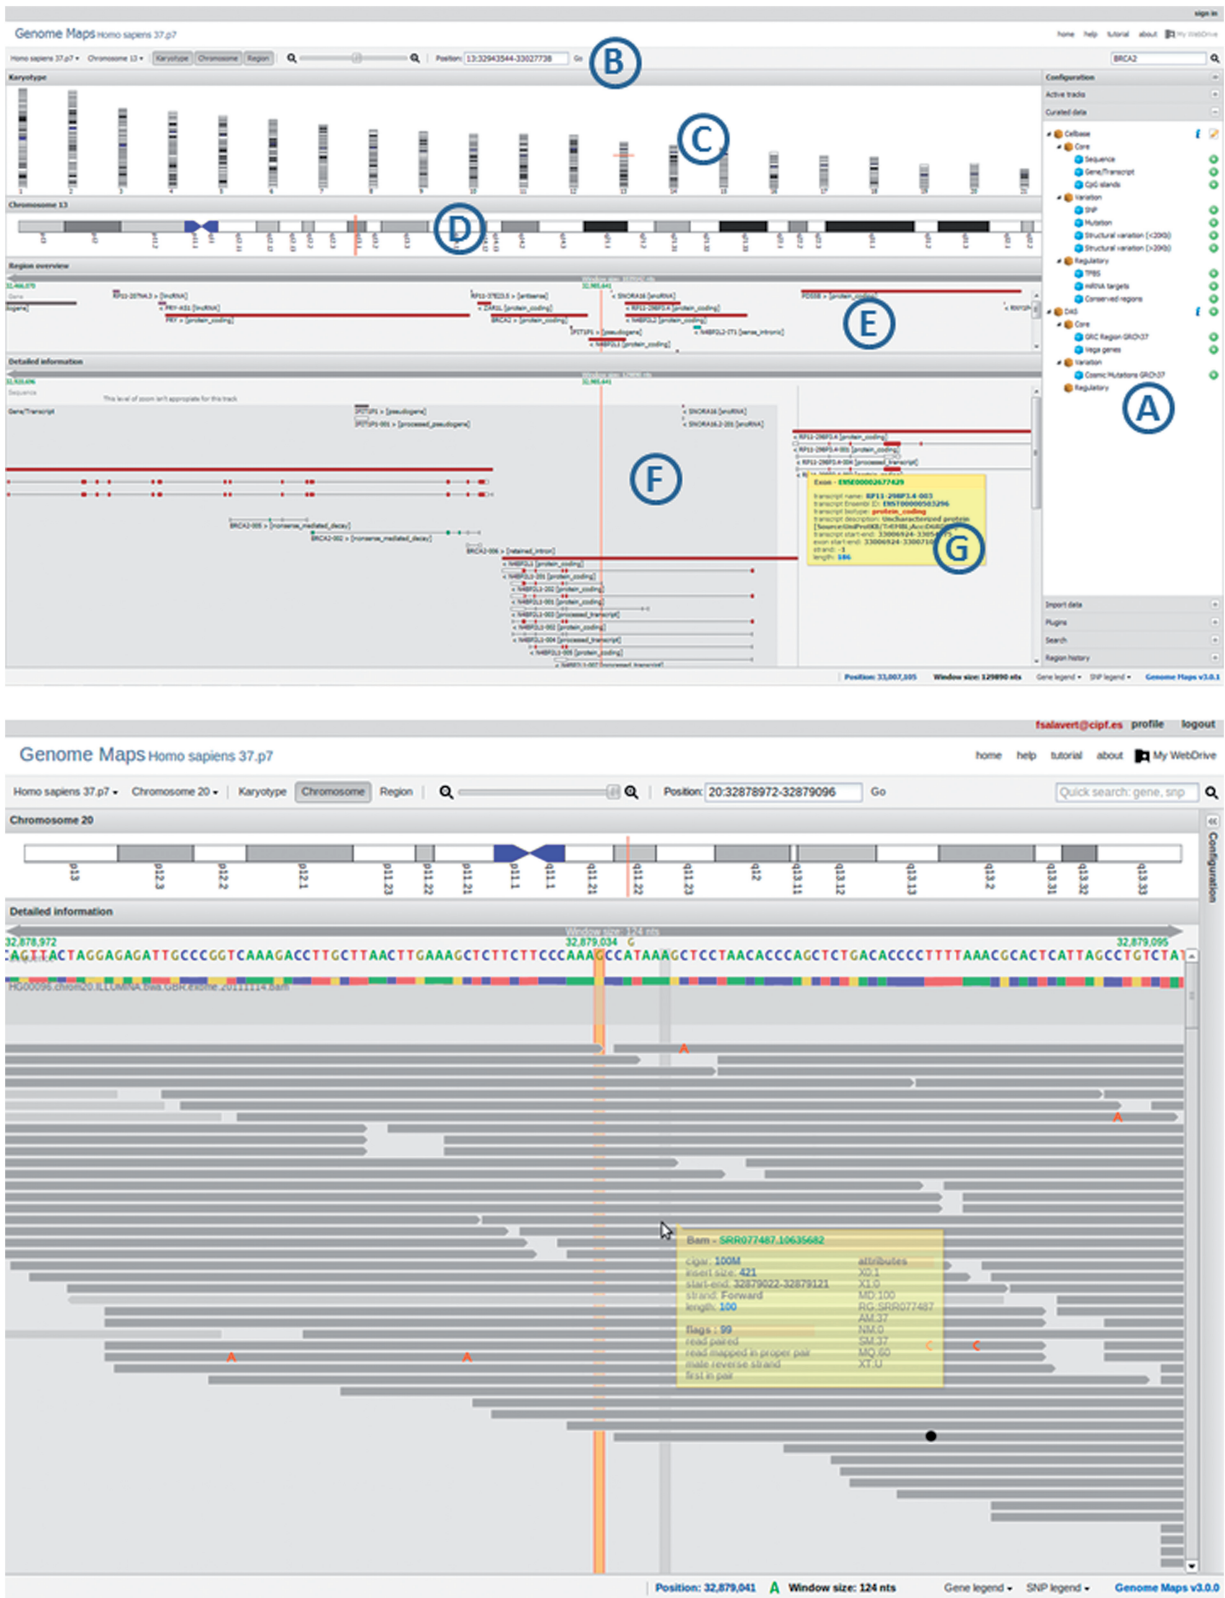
sign in

Genome Maps Homo sapiens 37.p7

home help tutorial about My WebDrive

Homo sapiens 37.p7 ▾ Chromosome 13 ▾ Karyotype Chromosome Region Position: 13:32943544-33027738 Go

B

BRCA2

Karyotype

C

Configuration

Active tracks

Curated data

Cellbase
Core
Sequence
Gene/Transcript
CpG islands
Variation
SNP
Mutation
Structural variation (<20kb)
Structural variation (>20kb)
Regulatory
TFBS
miRNA targets
Conserved regions
DAS
Core
GRC Region GRCh37
Vega genes
Variation
Cosmic Mutations GRCh37
Regulatory

A

Chromosome 13

D

Region overview

E

Detailed information

Sequence

This level of zoom isn't appropriate for this track

Gene/Transcript

F

Exon - ENSE00002677429

G

Import data

Plugins

Search

Region history

Position: 33,007,105 Window size: 129890 nts Gene legend ▾ SNP legend ▾ Genome Maps v3.0.1

fsalavert@cipf.es profile logout

Genome Maps Homo sapiens 37.p7

home help tutorial about My WebDrive

Homo sapiens 37.p7 ▾ Chromosome 20 ▾ Karyotype Chromosome Region Position: 20:32878972-32879096 Go Quick search: gene, snp

Chromosome 20

p13 p12.3 p12.2 p12.1 p11.23 p11.22 p11.21 p11.1 q11.1 q11.21 q11.22 q11.23 q12 q13.11 q13.12 q13.13 q13.2 q13.31 q13.32 q13.33

Configuration

Detailed information

Window size: 124 nts

32,878,972 32,879,034 C 32,879,095

CAGTTACTAGGAGAGATTGCCCGGTCAAAGACCTTGCTTAACTTGAAAGCTCTTCTTCCCAAAGCCATAAAGCTCCTAACACCCAGCTCTGACACCCCTTTTAAACGCACTCATTAGCCTGTCTAT

HG00096.chrom20.ILLUMINA.bwa.GBR.exome.20111114.bam

A

A

A A

Bam - SRR077487.10635682

cigar: 100M
insert size: 421
start-end: 32879022-32879121
strand: Forward
length: 100

flags : 99
read paired
read mapped in proper pair
mate reverse strand
first in pair

attributes
XD:1
X1:0
MD:100
RG:SRR077487
AM:37
NM:0
SM:37
MQ:60
XT:U

C C

Position: 32,879,041 A Window size: 124 nts Gene legend ▾ SNP legend ▾ Genome Maps v3.0.0